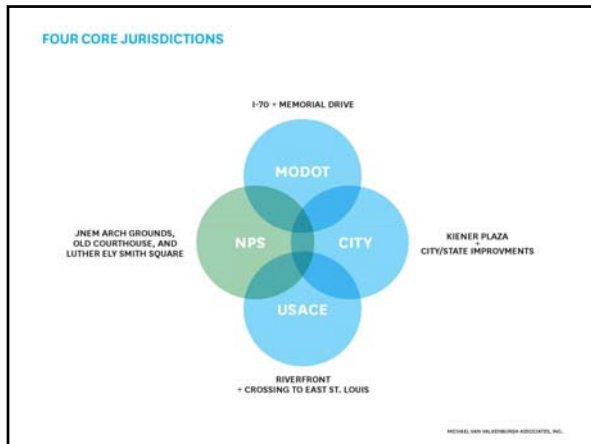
FOUR CORE JURISDICTIONS

I-70 + MEMORIAL DRIVE

MODOT

JNEM ARCH GROUNDS, OLD COURTHOUSE, AND LUTHER ELY SMITH SQUARE

NPS

CITY

KIENER PLAZA + CITY/STATE IMPROVMENTS

USACE

RIVERFRONT + CROSSING TO EAST ST. LOUIS

MICHAEL VAN VALKENBURGH ASSOCIATES, INC.